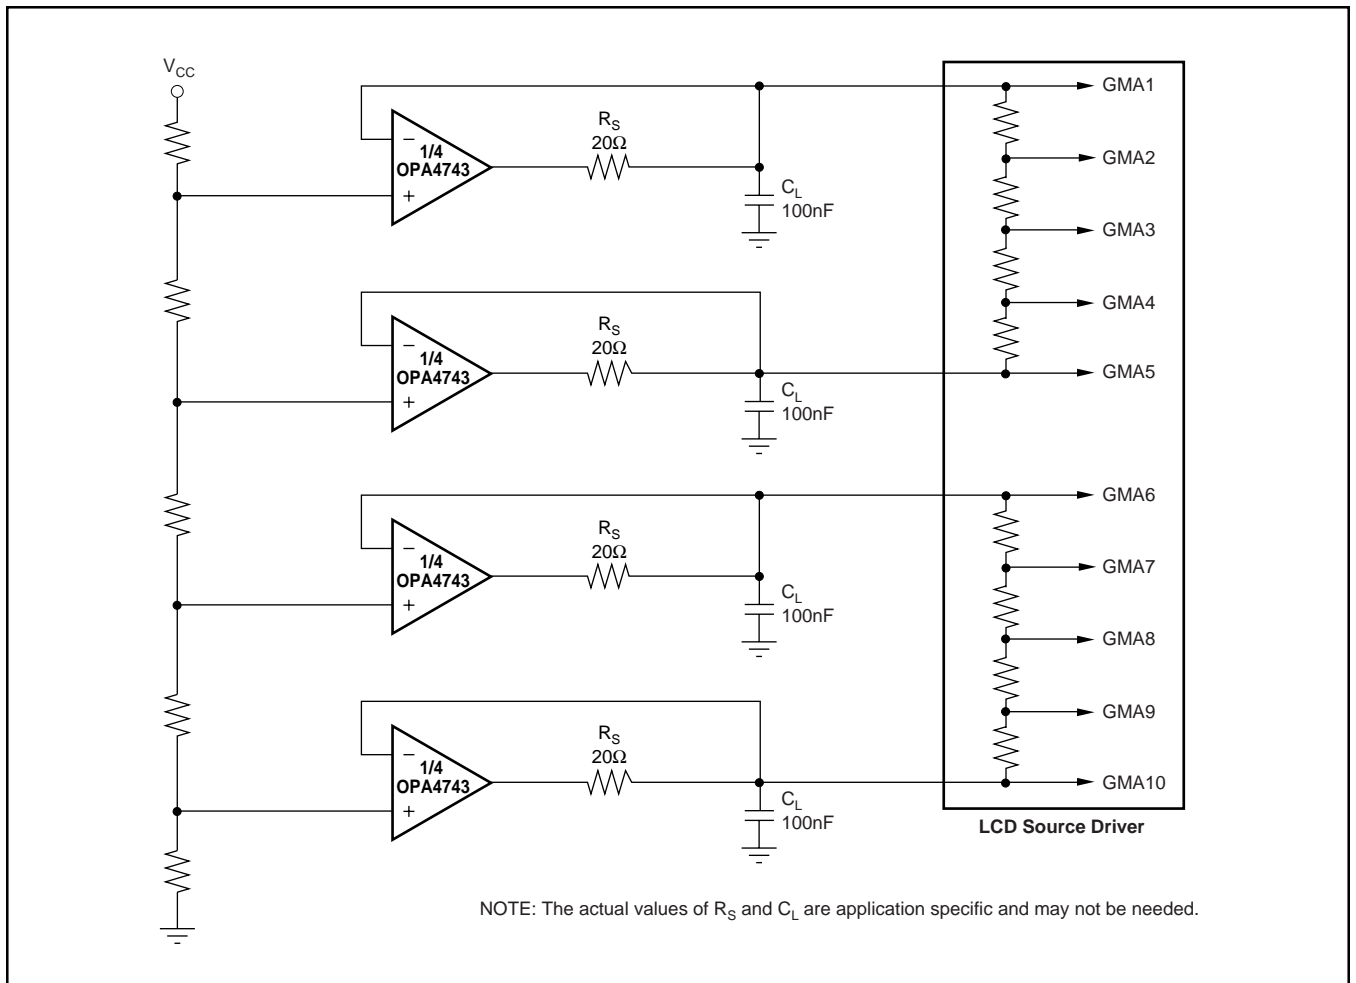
$V_{CC}$

$-$
1/4
OPA4743
+

$R_S$
20Ω

$C_L$
100nF

$-$
1/4
OPA4743
+

$R_S$
20Ω

$C_L$
100nF

$-$
1/4
OPA4743
+

$R_S$
20Ω

$C_L$
100nF

$-$
1/4
OPA4743
+

$R_S$
20Ω

$C_L$
100nF

GMA1
GMA2
GMA3
GMA4
GMA5
GMA6
GMA7
GMA8
GMA9
GMA10

LCD Source Driver

NOTE: The actual values of $R_S$ and $C_L$ are application specific and may not be needed.